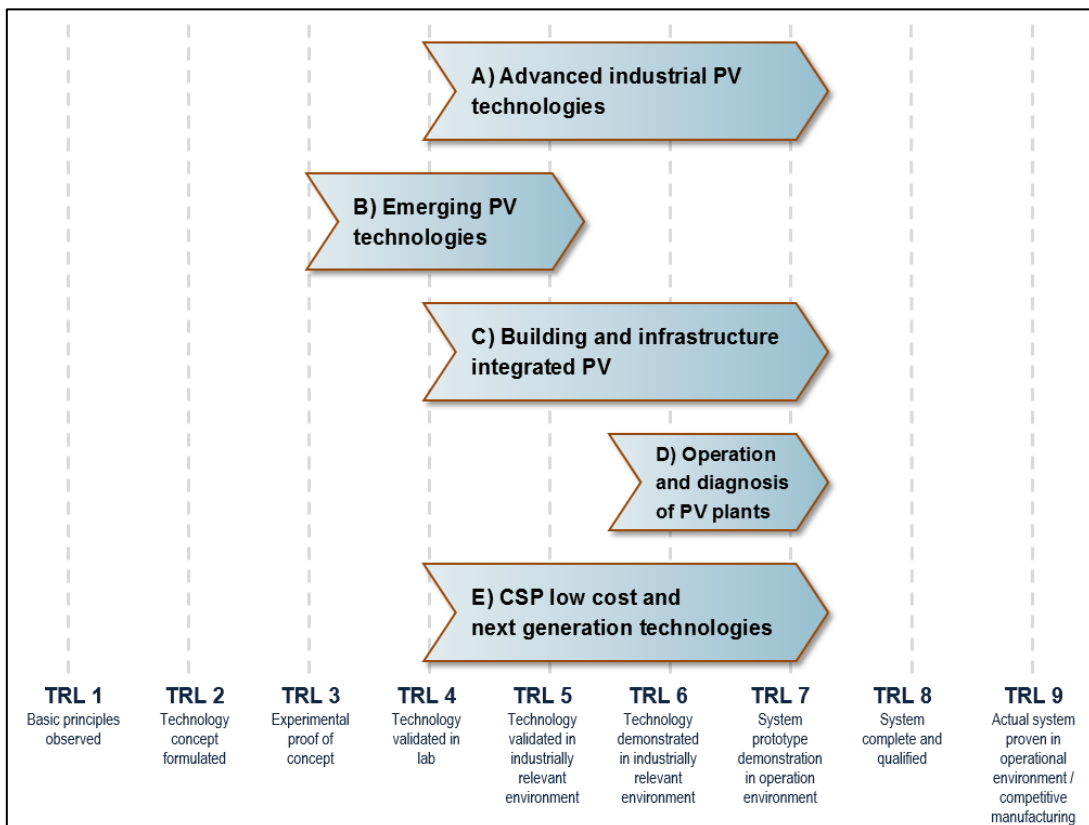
A) Advanced industrial PV technologies

B) Emerging PV technologies

C) Building and infrastructure integrated PV

D) Operation and diagnosis of PV plants

E) CSP low cost and next generation technologies

TRL 1
Basic principles observed

TRL 2
Technology concept formulated

TRL 3
Experimental proof of concept

TRL 4
Technology validated in lab

TRL 5
Technology validated in industrially relevant environment

TRL 6
Technology demonstrated in industrially relevant environment

TRL 7
System prototype demonstration in operation environment

TRL 8
System complete and qualified

TRL 9
Actual system proven in operational environment / competitive manufacturing